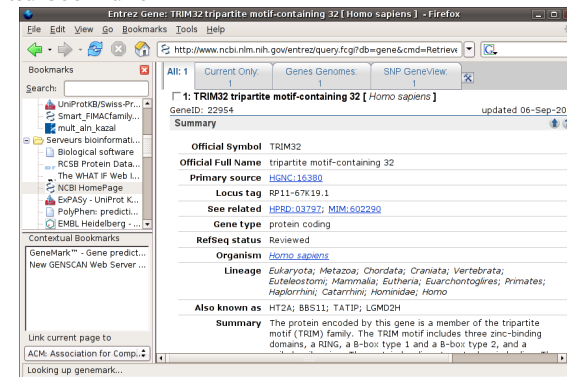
Entrez Gene: TRIM32 tripartite motif-containing 32 [ Homo sapiens ] - Firefox

File Edit View Go Bookmarks Tools Help

http://www.ncbi.nlm.nih.gov/entrez/query.fcgi?db=gene&cmd=Retrieve

Bookmarks

Search:

UniProtKB/Swiss-Pr...
Smart_FIMACfamily...
mult_aln_kazal
Serveurs bioinformati...
Biological software
RCSB Protein Data...
The WHAT IF Web I...
NCBI HomePage
ExPASy - UniProt K...
PolyPhen: predicti...
EMBL Heidelberg - ...

Contextual Bookmarks
GeneMark™ - Gene predict...
New GENSCAN Web Server ...

Link current page to
ACM: Association for Comp...

All: 1 | Current Only: 1 | Genes Genomes: 1 | SNP GeneView: 1

1: TRIM32 tripartite motif-containing 32 [ Homo sapiens ]
GeneID: 22954 updated 06-Sep-20

Summary

| | |
|---|---|
| Official Symbol | TRIM32 |
| Official Full Name | tripartite motif-containing 32 |
| Primary source | HGNC:16380 |
| Locus tag | RP11-67K19.1 |
| See related | HPRD:03797; MIM:602290 |
| Gene type | protein coding |
| RefSeq status | Reviewed |
| Organism | Homo sapiens |
| Lineage | Eukaryota; Metazoa; Chordata; Craniata; Vertebrata; Euteleostomi; Mammalia; Eutheria; Euarchontoglires; Primates; Haplorrhini; Catarrhini; Hominidae; Homo |
| Also known as | HT2A; BBS11; TATIP; LGMD2H |
| Summary | The protein encoded by this gene is a member of the tripartite motif (TRIM) family. The TRIM motif includes three zinc-binding domains, a RING, a B-box type 1 and B-box type 2, and a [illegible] |

Looking up genemark...